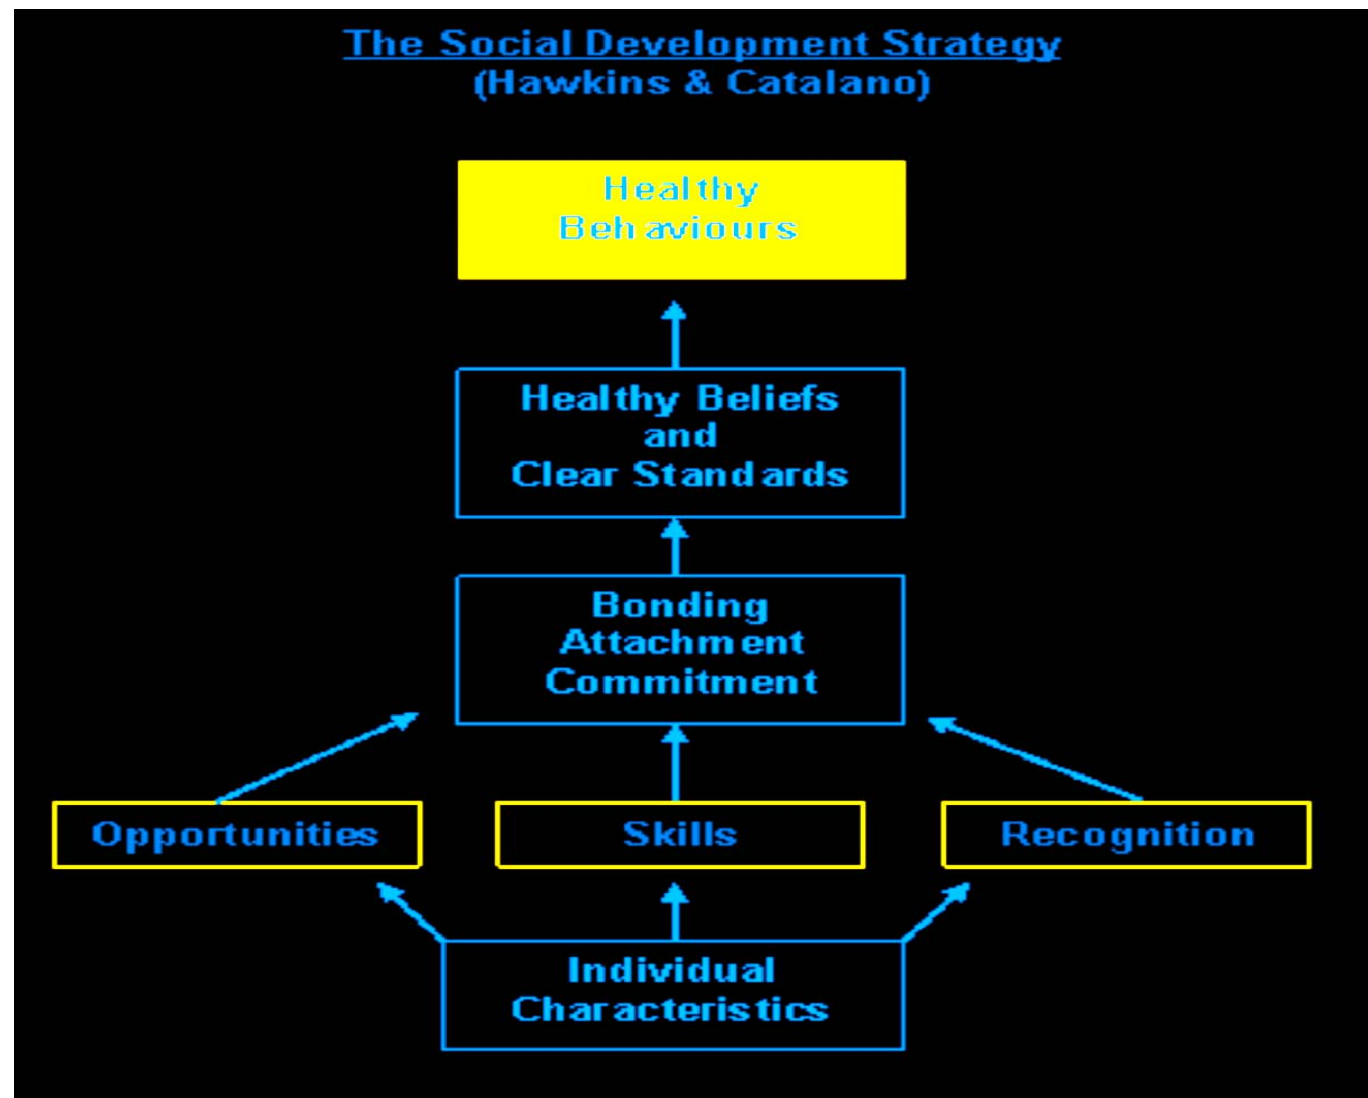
The Social Development Strategy
(Hawkins & Catalano)

Healthy Behaviours

Healthy Beliefs and Clear Standards

Bonding Attachment Commitment

Opportunities

Skills

Recognition

Individual Characteristics